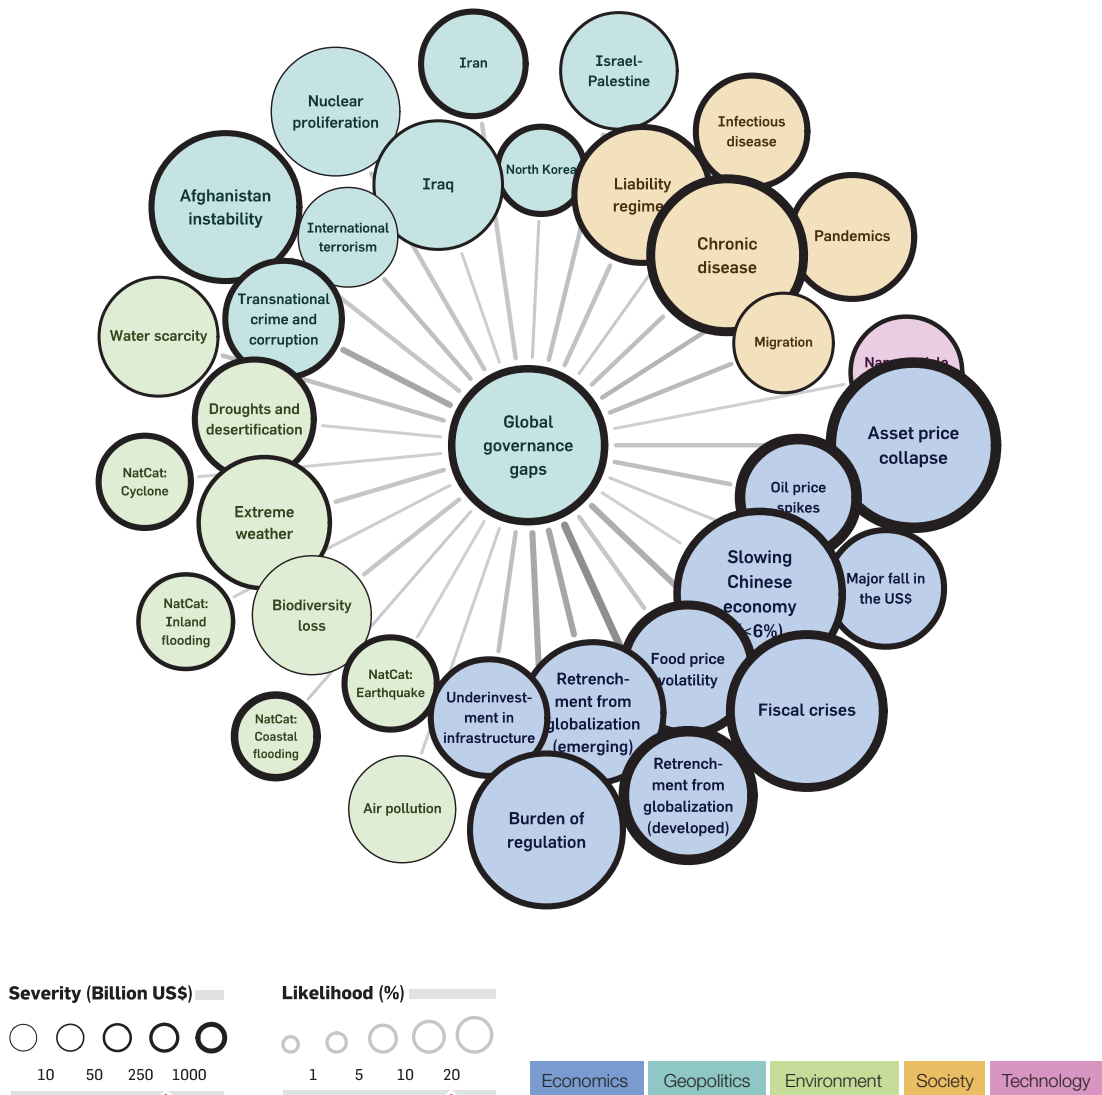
Iran

Israel-Palestine

Nuclear proliferation

Infectious disease

North Korea

Iraq

Liability regime

Afghanistan instability

International terrorism

Chronic disease

Pandemics

Transnational crime and corruption

Water scarcity

Migration

Nan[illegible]

Droughts and desertification

Global governance gaps

Asset price collapse

NatCat: Cyclone

Oil price spikes

Extreme weather

Slowing Chinese economy (<6%)

Major fall in the US$

NatCat: Inland flooding

Biodiversity loss

Food price volatility

Retrenchment from globalization (emerging)

NatCat: Earthquake

Underinvestment in infrastructure

Fiscal crises

NatCat: Coastal flooding

Retrenchment from globalization (developed)

Air pollution

Burden of regulation

Severity (Billion US$)

10 50 250 1000

Likelihood (%)

1 5 10 20

Economics Geopolitics Environment Society Technology